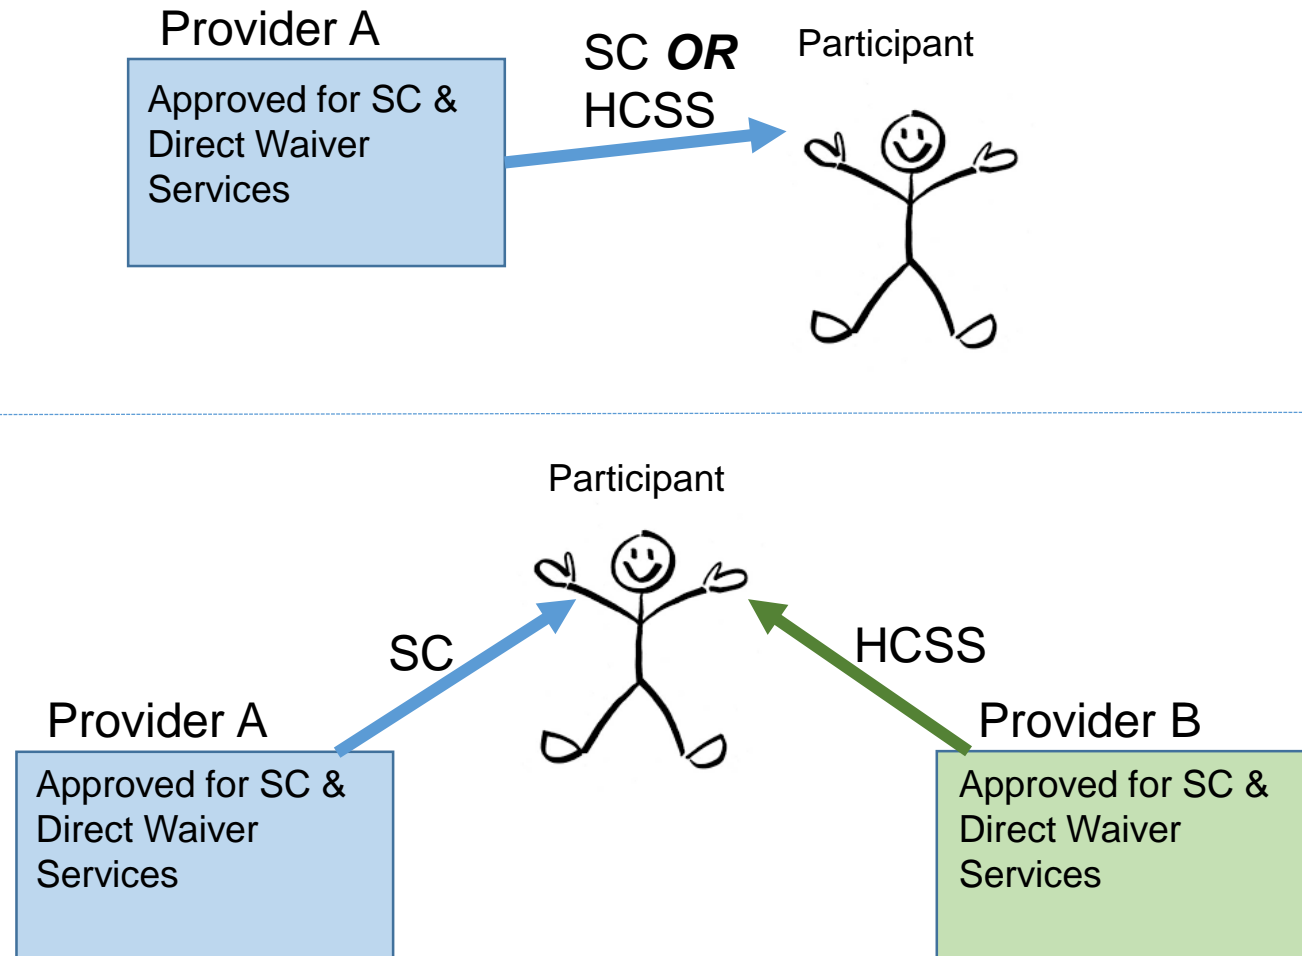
Provider A

Approved for SC & Direct Waiver Services

SC ***OR*** HCSS

Participant

Participant

SC

HCSS

Provider A

Approved for SC & Direct Waiver Services

Provider B

Approved for SC & Direct Waiver Services